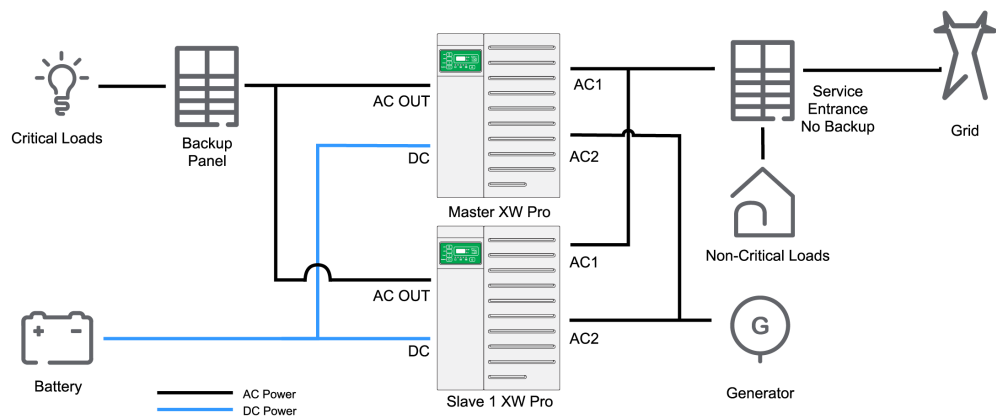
Critical Loads

Backup Panel

AC OUT

DC

Master XW Pro

AC1

AC2

Service Entrance No Backup

Grid

Non-Critical Loads

AC OUT

DC

AC1

AC2

Slave 1 XW Pro

G

Generator

Battery

AC Power

DC Power